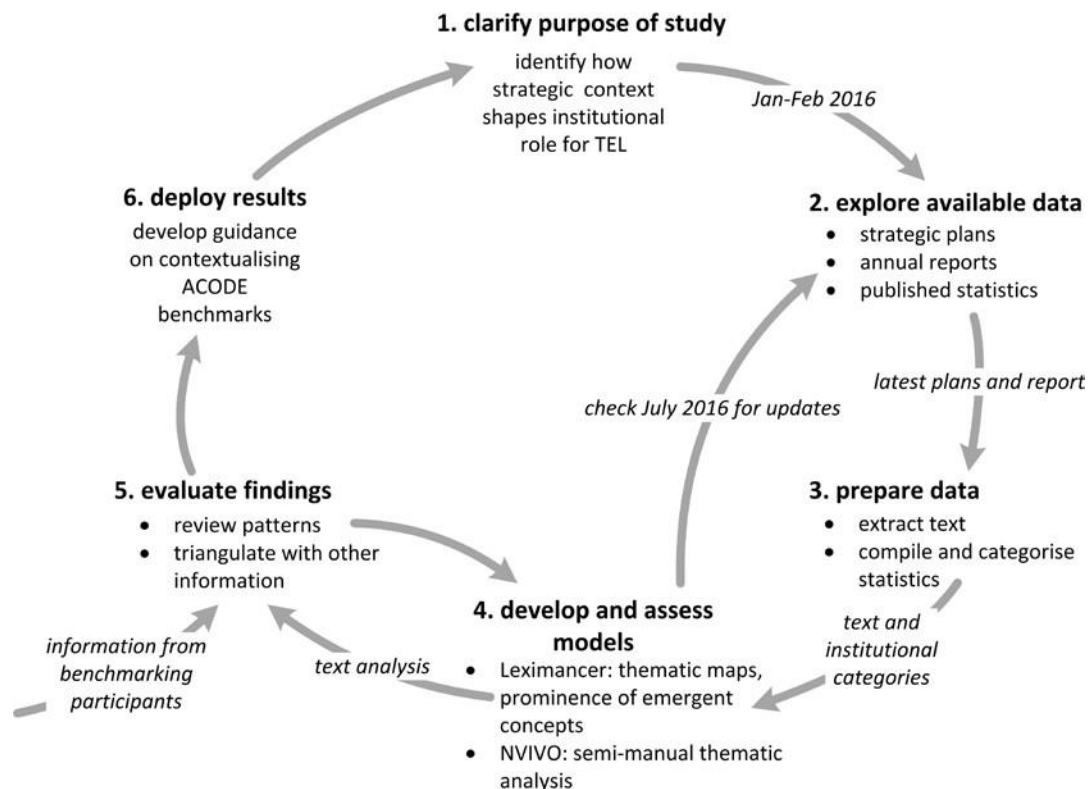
1. clarify purpose of study

identify how strategic context shapes institutional role for TEL

Jan-Feb 2016

2. explore available data

- strategic plans
- annual reports
- published statistics

latest plans and report

3. prepare data

- extract text
- compile and categorise statistics

text and institutional categories

4. develop and assess models

- Leximancer: thematic maps, prominence of emergent concepts
- NVIVO: semi-manual thematic analysis

text analysis

check July 2016 for updates

5. evaluate findings

- review patterns
- triangulate with other information

information from benchmarking participants

6. deploy results

develop guidance on contextualising ACODE benchmarks